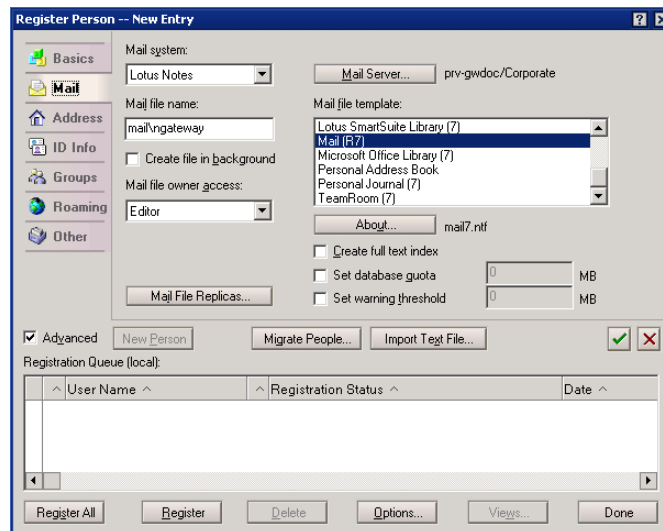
Register Person -- New Entry

? X

Basics
Mail
Address
ID Info
Groups
Roaming
Other

Mail system:
Lotus Notes

Mail Server...
prv-gwdoc/Corporate

Mail file name:
mail\ngateway

Mail file template:
Lotus SmartSuite Library (7)
Mail (R7)
Microsoft Office Library (7)
Personal Address Book
Personal Journal (7)
TeamRoom (7)

Create file in background

Mail file owner access:
Editor

About...
mail7.ntf

Create full text index
Set database quota
0
MB
Set warning threshold
0
MB

Mail File Replicas...

Advanced
New Person
Migrate People...
Import Text File...

Registration Queue (local):

| | User Name | Registration Status | Date |
|---|---|---|---|

Register All
Register
Delete
Options...
Views...
Done